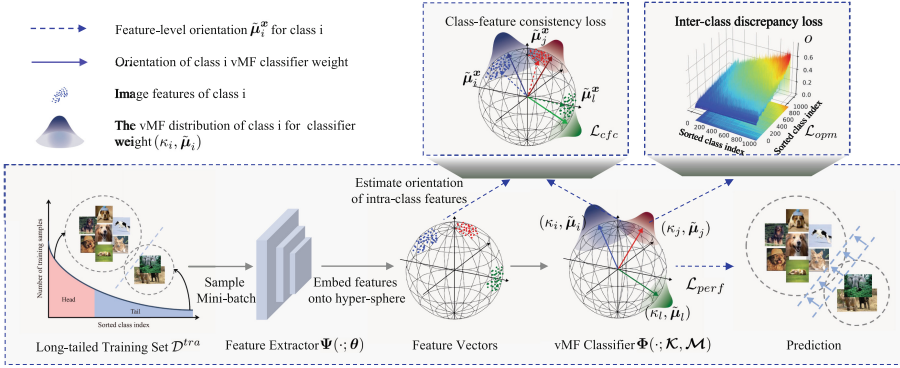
Feature-level orientation $\tilde{\boldsymbol{\mu}}_i^{\boldsymbol{x}}$ for class i

Orientation of class i vMF classifier weight

Image features of class i

The vMF distribution of class i for classifier weight $(\kappa_i, \tilde{\boldsymbol{\mu}}_i)$

Class-feature consistency loss

$\tilde{\boldsymbol{\mu}}_j^{\boldsymbol{x}}$

$\tilde{\boldsymbol{\mu}}_i^{\boldsymbol{x}}$

$\tilde{\boldsymbol{\mu}}_l^{\boldsymbol{x}}$

$\mathcal{L}_{cfc}$

Inter-class discrepancy loss

$O$

0.6

0.4

0.2

0

0 200 400 600 800 1000

Sorted class index

1000 800 600 400 200 0

Sorted class index

$\mathcal{L}_{opm}$

Estimate orientation of intra-class features

Number of training samples

Head

Tail

Sorted class index

Long-tailed Training Set $\mathcal{D}^{tra}$

Sample Mini-batch

Feature Extractor $\boldsymbol{\Psi}(\cdot;\boldsymbol{\theta})$

Embed features onto hyper-sphere

Feature Vectors

$(\kappa_i, \tilde{\boldsymbol{\mu}}_i)$

$(\kappa_j, \tilde{\boldsymbol{\mu}}_j)$

$(\kappa_l, \tilde{\boldsymbol{\mu}}_l)$

$\mathcal{L}_{perf}$

vMF Classifier $\boldsymbol{\Phi}(\cdot;\boldsymbol{\mathcal{K}},\boldsymbol{\mathcal{M}})$

Prediction